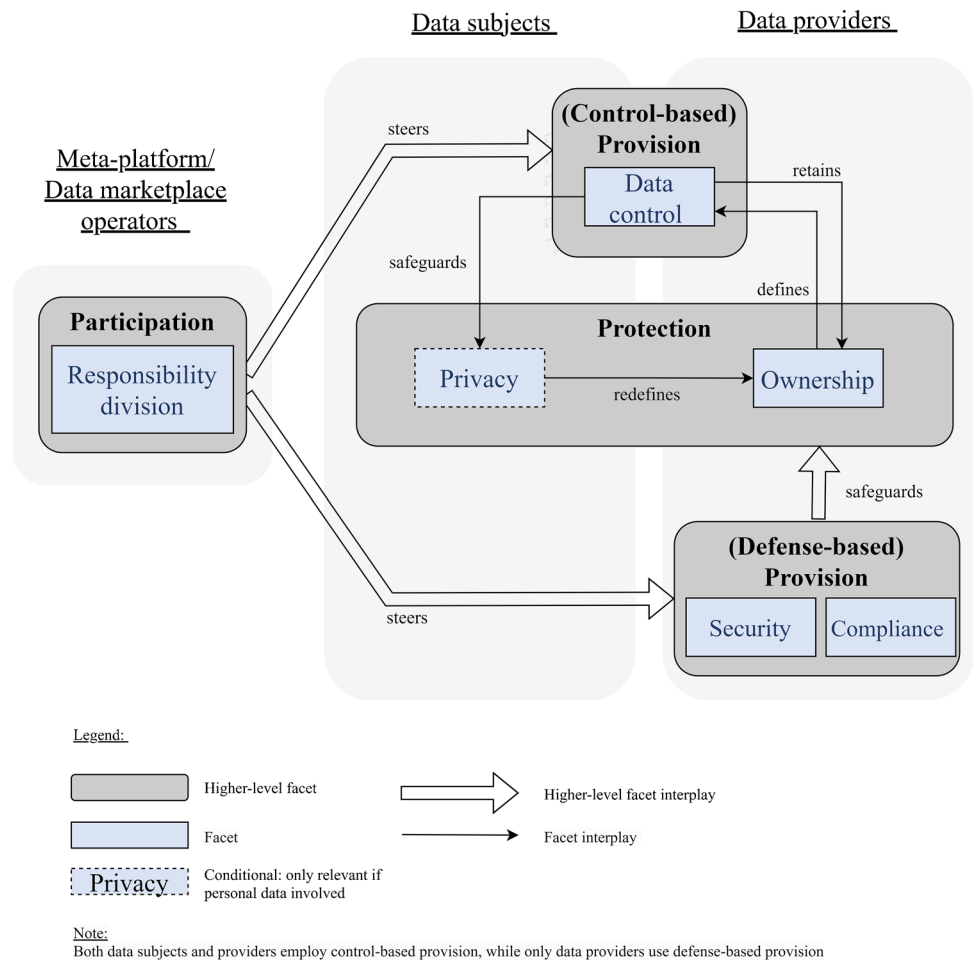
Data subjects

Data providers

Meta-platform/ Data marketplace operators

(Control-based) Provision

Data control

steers

retains

safeguards

defines

Participation

Responsibility division

Protection

Privacy

redefines

Ownership

safeguards

(Defense-based) Provision

steers

Security

Compliance

Legend:

Higher-level facet

Higher-level facet interplay

Facet

Facet interplay

Privacy

Conditional: only relevant if personal data involved

Note:
Both data subjects and providers employ control-based provision, while only data providers use defense-based provision